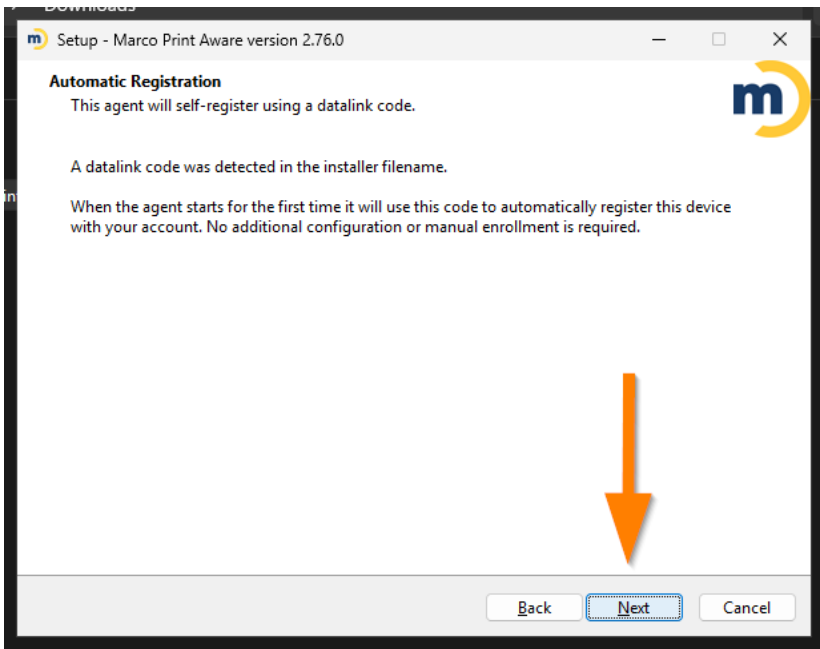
Downloads

Setup - Marco Print Aware version 2.76.0

Automatic Registration
This agent will self-register using a datalink code.

m

A datalink code was detected in the installer filename.

When the agent starts for the first time it will use this code to automatically register this device with your account. No additional configuration or manual enrollment is required.

Back
Next
Cancel